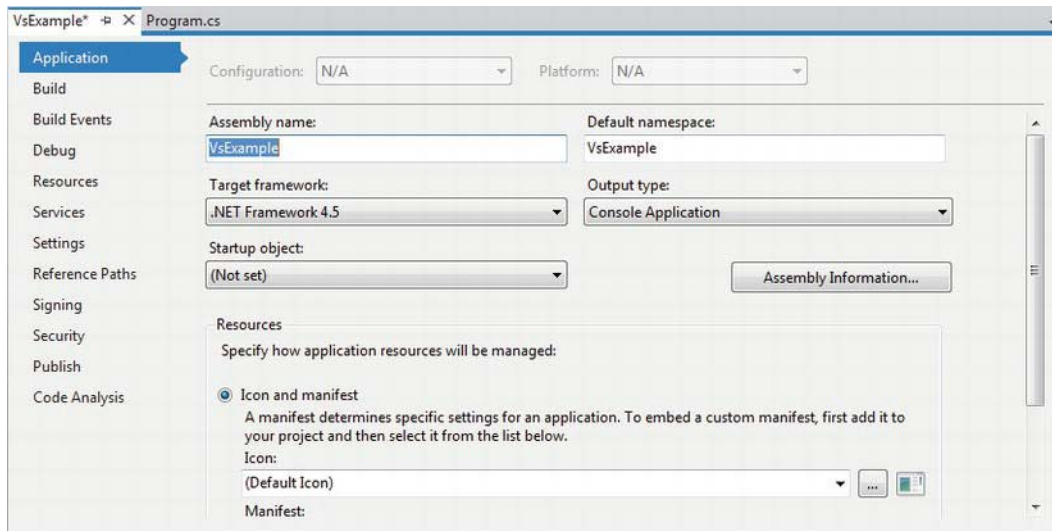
VsExample* ⊕ X Program.cs

Application
Build
Build Events
Debug
Resources
Services
Settings
Reference Paths
Signing
Security
Publish
Code Analysis

Configuration: N/A
Platform: N/A

Assembly name:
VsExample

Default namespace:
VsExample

Target framework:
.NET Framework 4.5

Output type:
Console Application

Startup object:
(Not set)

Assembly Information...

Resources
Specify how application resources will be managed:

Icon and manifest
A manifest determines specific settings for an application. To embed a custom manifest, first add it to your project and then select it from the list below.
Icon:
(Default Icon)
...
Manifest: